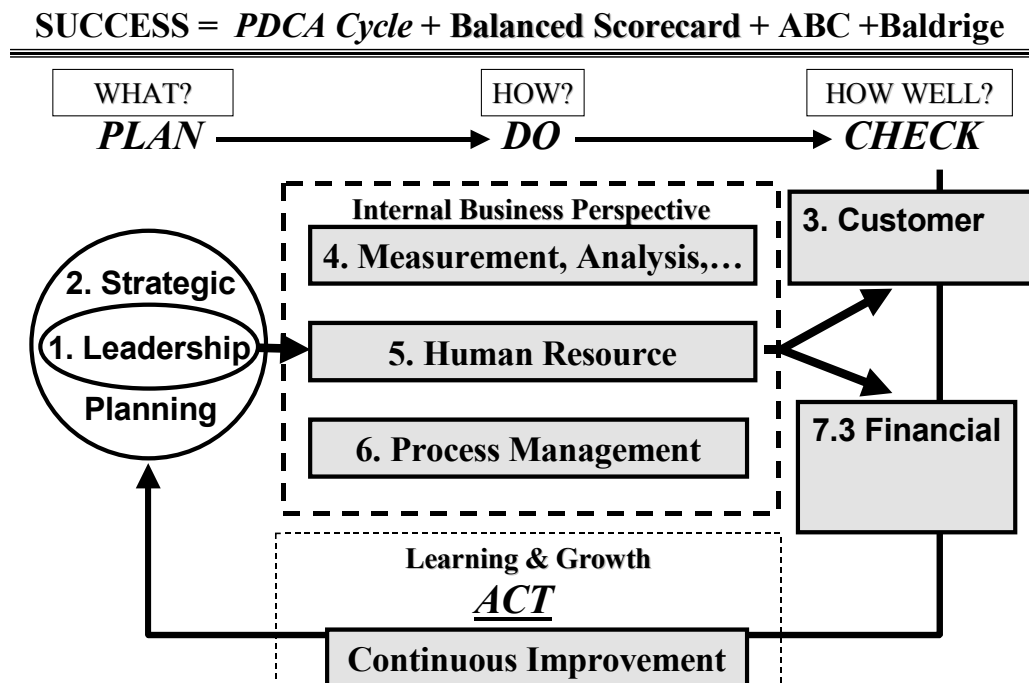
SUCCESS = *PDCA Cycle* + Balanced Scorecard + ABC +Baldrige

WHAT?
PLAN

HOW?
DO

HOW WELL?
CHECK

Internal Business Perspective

4. Measurement, Analysis,…

5. Human Resource

6. Process Management

2. Strategic

1. Leadership

Planning

3. Customer

7.3 Financial

Learning & Growth

ACT

Continuous Improvement